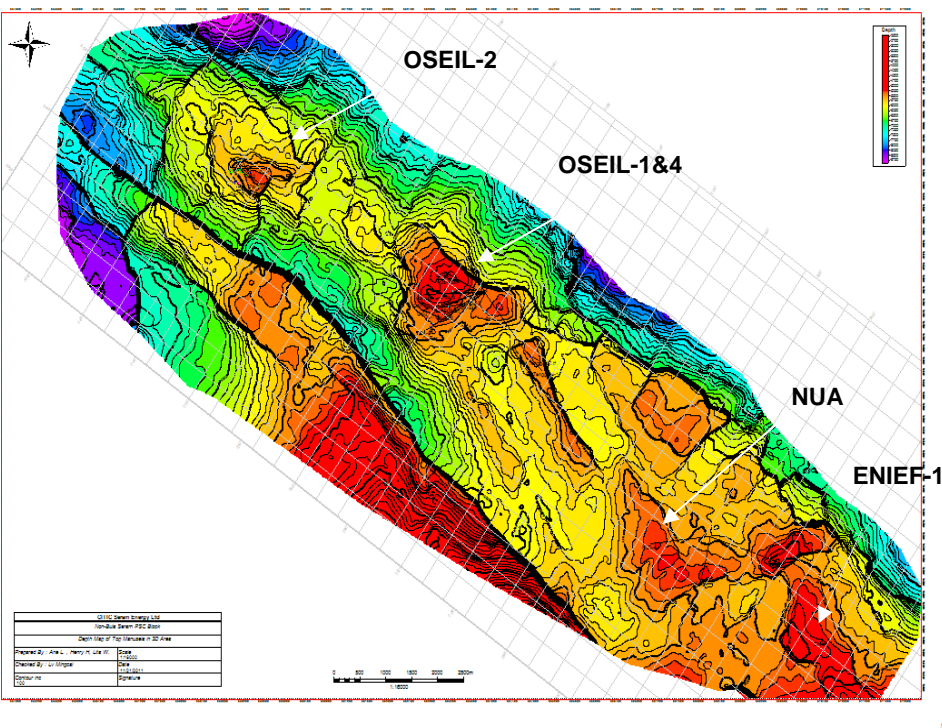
OSEIL-2

OSEIL-1&4

NUA

ENIEF-1

Depth

CNOOC Seram Energy Ltd
Non-Bula Seram PSC Block
Depth Map of Top Manusela in 3D Area

| Prepared By : Arie L., Henry H., Liu W. | Scale 1:16000 |
|---|---|
| Checked By : Lu Mingxi | Date 11/21/2011 |
| Contour Inc 100 | Signature |

0 500 1000 1500 2000 2500m
1:16000